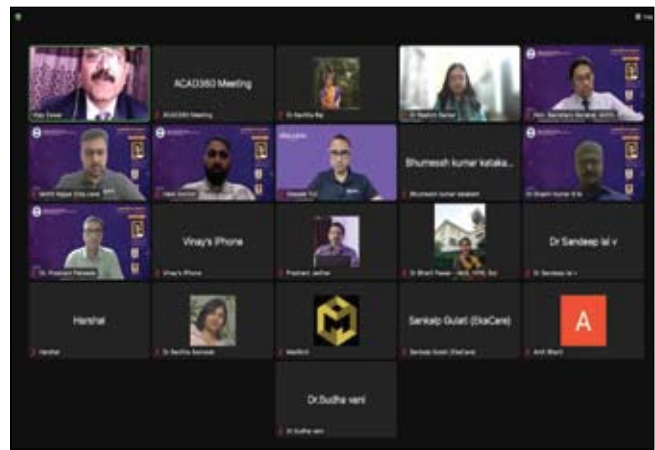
ACAD360 Meeting

Bhumesh kumar kataka...

Vinay's iPhone

Dr Sandeep lal v

Harshal

Sankalp Gulati (EkaCare)

A

Dr.Sudha vani

ACAD360 Meeting

Dr Sachin Kumar

Vinay's iPhone

Prashant Jadhav

Dr Sandeep lal v

Harshal

Sankalp Gulati (EkaCare)

Amit Bhatt

Dr Sudha vani